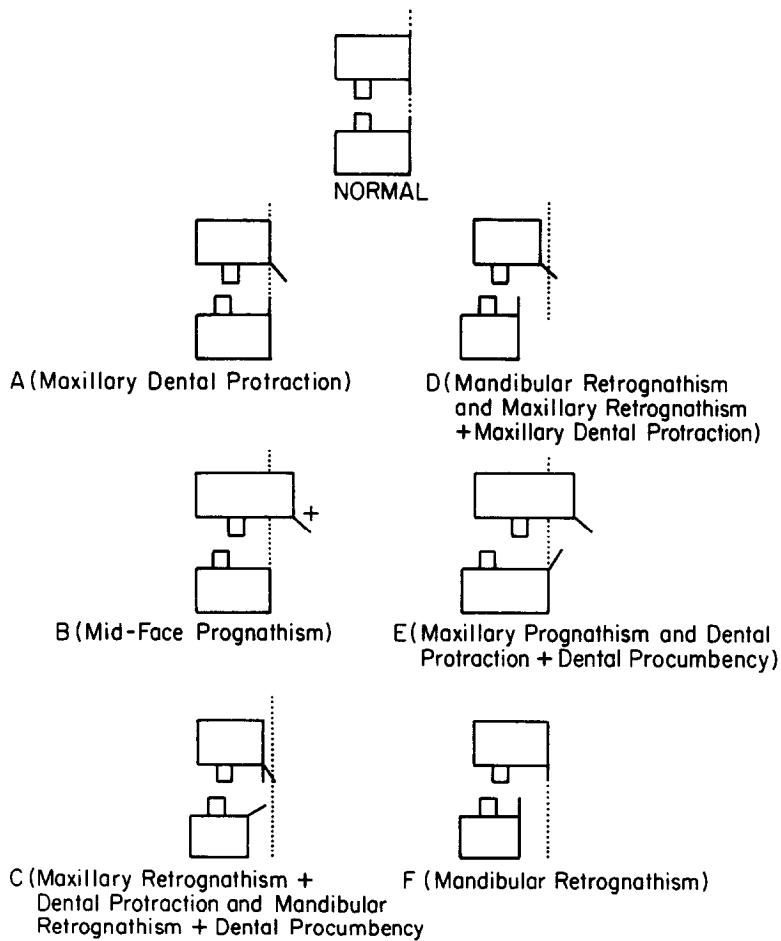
NORMAL

A (Maxillary Dental Protraction)

D (Mandibular Retrognathism and Maxillary Retrognathism + Maxillary Dental Protraction)

+

B (Mid-Face Prognathism)

E (Maxillary Prognathism and Dental Protraction + Dental Procumbency)

C (Maxillary Retrognathism + Dental Protraction and Mandibular Retrognathism + Dental Procumbency

F (Mandibular Retrognathism)